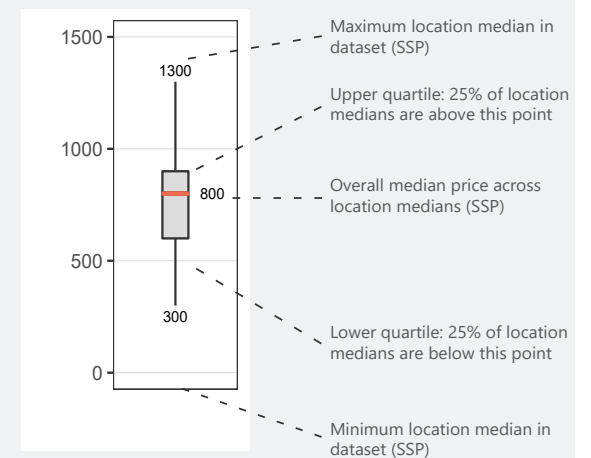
1500
1000
500
0
1300
800
300

Maximum location median in dataset (SSP)

Upper quartile: 25% of location medians are above this point

Overall median price across location medians (SSP)

Lower quartile: 25% of location medians are below this point

Minimum location median in dataset (SSP)